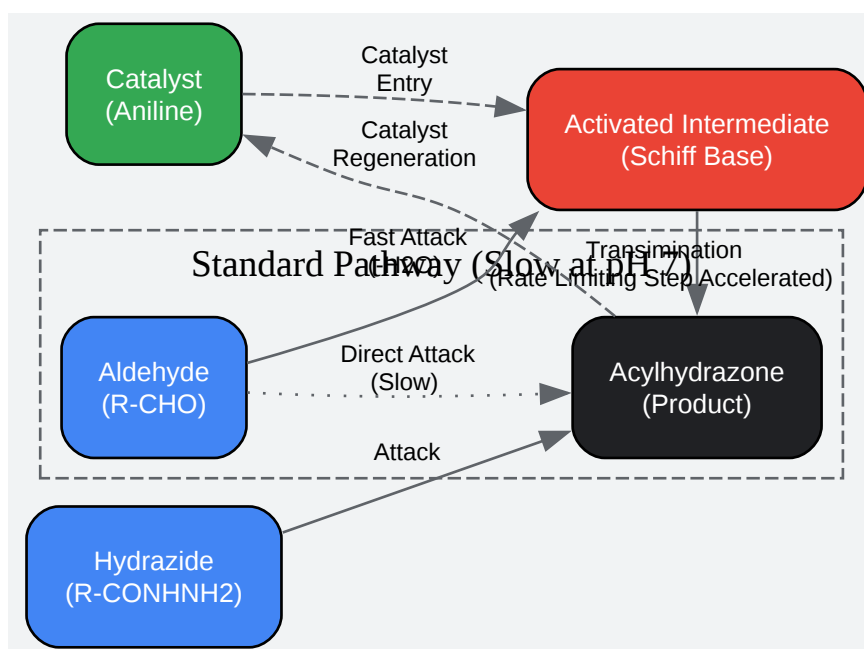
Catalyst (Aniline)

Catalyst Entry

Activated Intermediate (Schiff Base)

Catalyst Regeneration

Standard Pathway (Slow at pH 7)

Fast Attack (-H2O)

Transimination (Rate Limiting Step Accelerated)

Aldehyde (R-CHO)

Direct Attack (Slow)

Acylhydrazone (Product)

Attack

Hydrazide (R-CONHNH2)